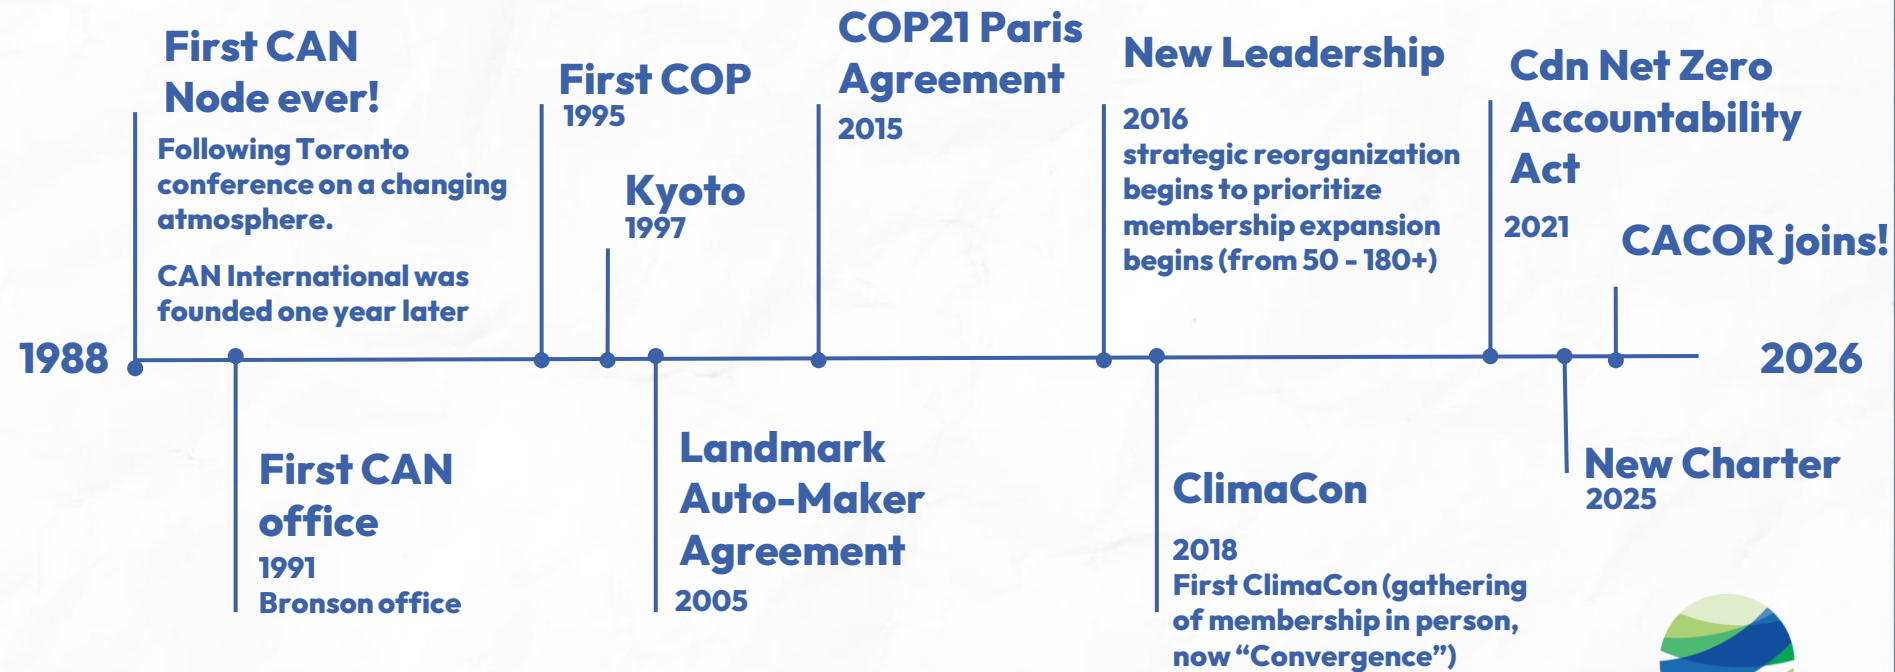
First CAN Node ever!

Following Toronto conference on a changing atmosphere.

CAN International was founded one year later

First COP
1995

Kyoto
1997

COP21 Paris Agreement
2015

New Leadership
2016
strategic reorganization begins to prioritize membership expansion begins (from 50 - 180+)

Cdn Net Zero Accountability Act
2021

CACOR joins!

1988

2026

First CAN office
1991
Bronson office

Landmark Auto-Maker Agreement
2005

ClimaCon
2018
First ClimaCon (gathering of membership in person, now "Convergence")

New Charter
2025